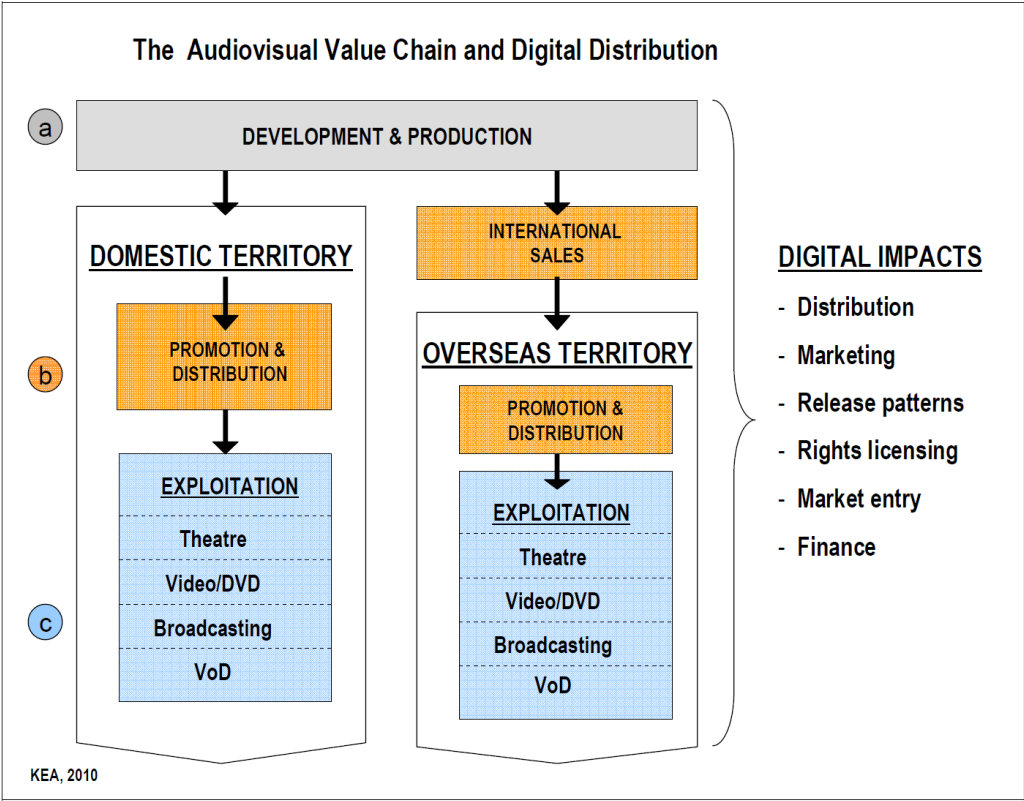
The Audiovisual Value Chain and Digital Distribution

a

DEVELOPMENT & PRODUCTION

DOMESTIC TERRITORY

INTERNATIONAL SALES

b

PROMOTION & DISTRIBUTION

OVERSEAS TERRITORY

PROMOTION & DISTRIBUTION

EXPLOITATION

Theatre

Video/DVD

Broadcasting

VoD

c

EXPLOITATION

Theatre

Video/DVD

Broadcasting

VoD

DIGITAL IMPACTS

- Distribution
- Marketing
- Release patterns
- Rights licensing
- Market entry
- Finance

KEA, 2010